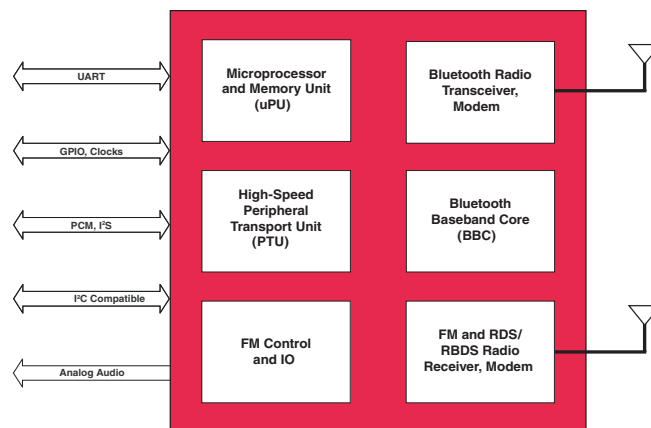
UART

GPIO, Clocks

PCM, I$^2$S

I$^2$C Compatible

Analog Audio

Microprocessor and Memory Unit (uPU)

Bluetooth Radio Transceiver, Modem

High-Speed Peripheral Transport Unit (PTU)

Bluetooth Baseband Core (BBC)

FM Control and IO

FM and RDS/ RBDS Radio Receiver, Modem